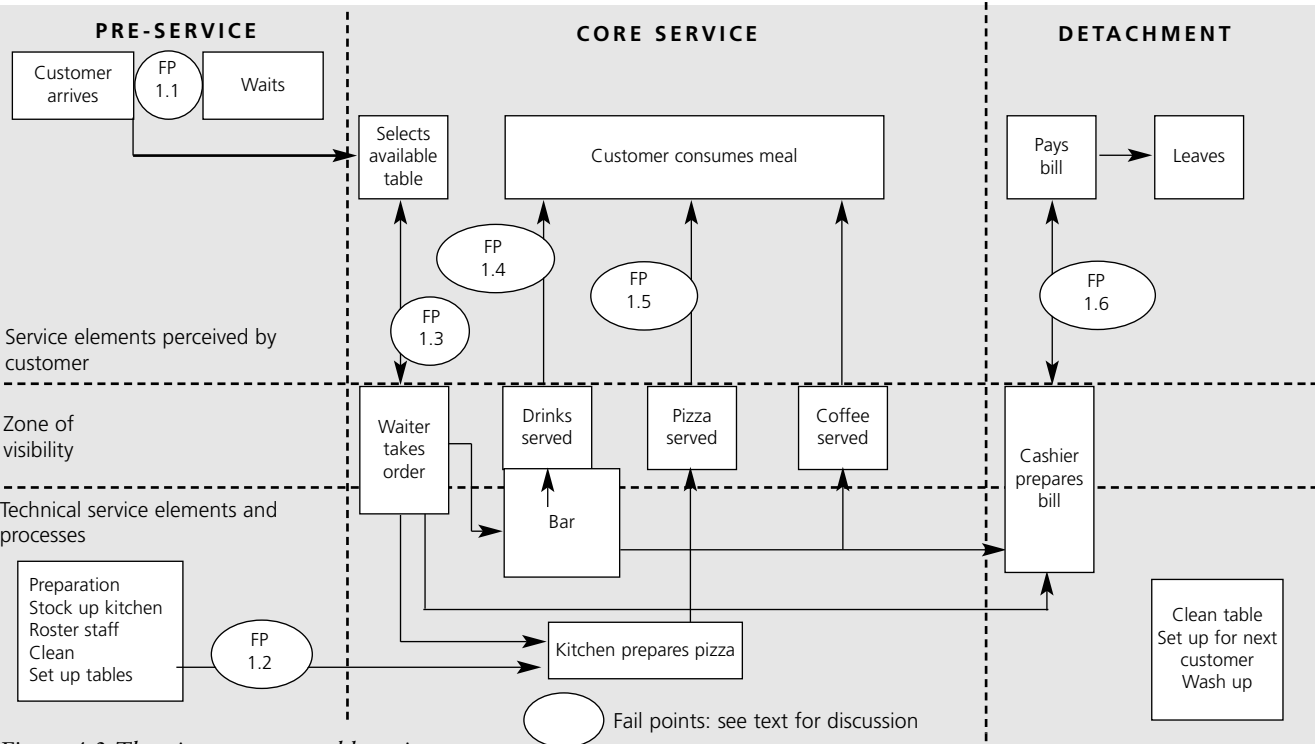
PRE-SERVICE

CORE SERVICE

DETACHMENT

Customer arrives

FP 1.1

Waits

Selects available table

Customer consumes meal

Pays bill

Leaves

FP 1.4

FP 1.5

FP 1.6

FP 1.3

Service elements perceived by customer

Zone of visibility

Waiter takes order

Drinks served

Pizza served

Coffee served

Cashier prepares bill

Technical service elements and processes

Bar

Preparation
Stock up kitchen
Roster staff
Clean
Set up tables

FP 1.2

Kitchen prepares pizza

Clean table
Set up for next customer
Wash up

Fail points: see text for discussion

Figure 4.3 The pizza restaurant blueprint